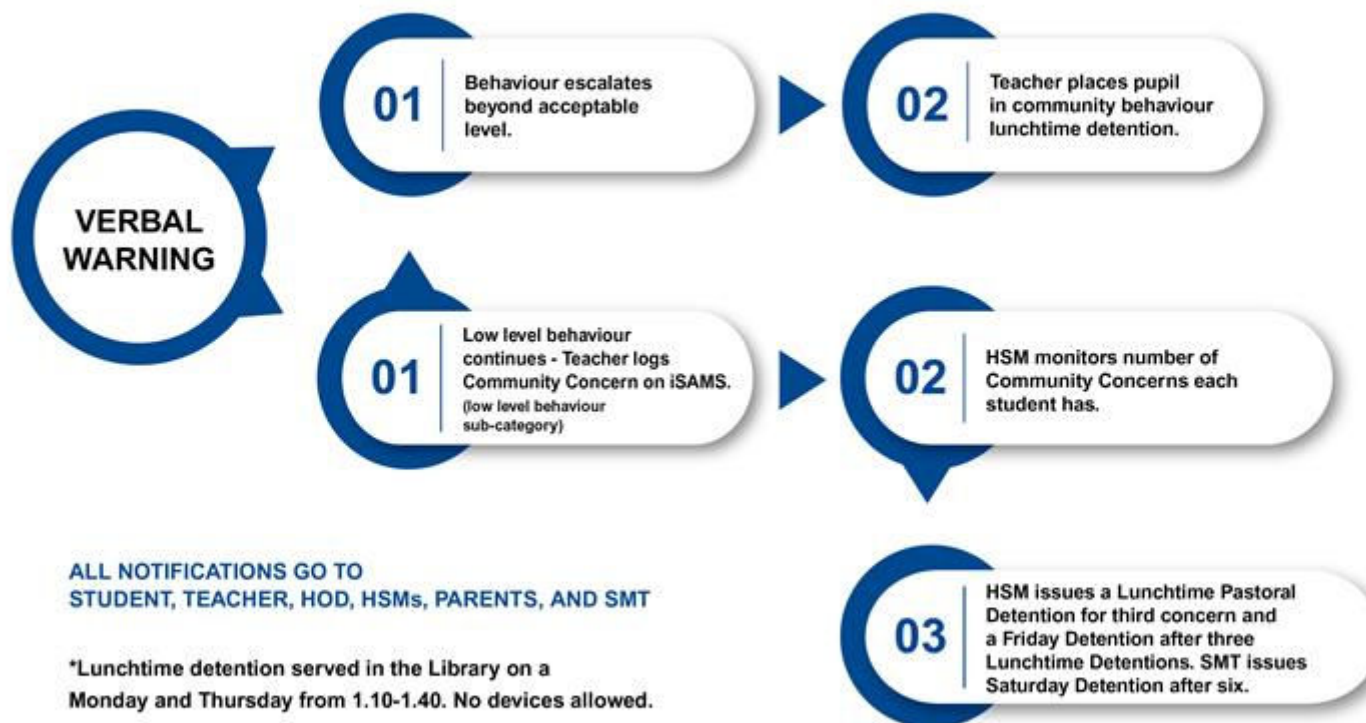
VERBAL WARNING

01 Behaviour escalates beyond acceptable level.

02 Teacher places pupil in community behaviour lunchtime detention.

01 Low level behaviour continues - Teacher logs Community Concern on iSAMS. (low level behaviour sub-category)

02 HSM monitors number of Community Concerns each student has.

03 HSM issues a Lunchtime Pastoral Detention for third concern and a Friday Detention after three Lunchtime Detentions. SMT issues Saturday Detention after six.

ALL NOTIFICATIONS GO TO STUDENT, TEACHER, HOD, HSMs, PARENTS, AND SMT

*Lunchtime detention served in the Library on a Monday and Thursday from 1.10-1.40. No devices allowed.